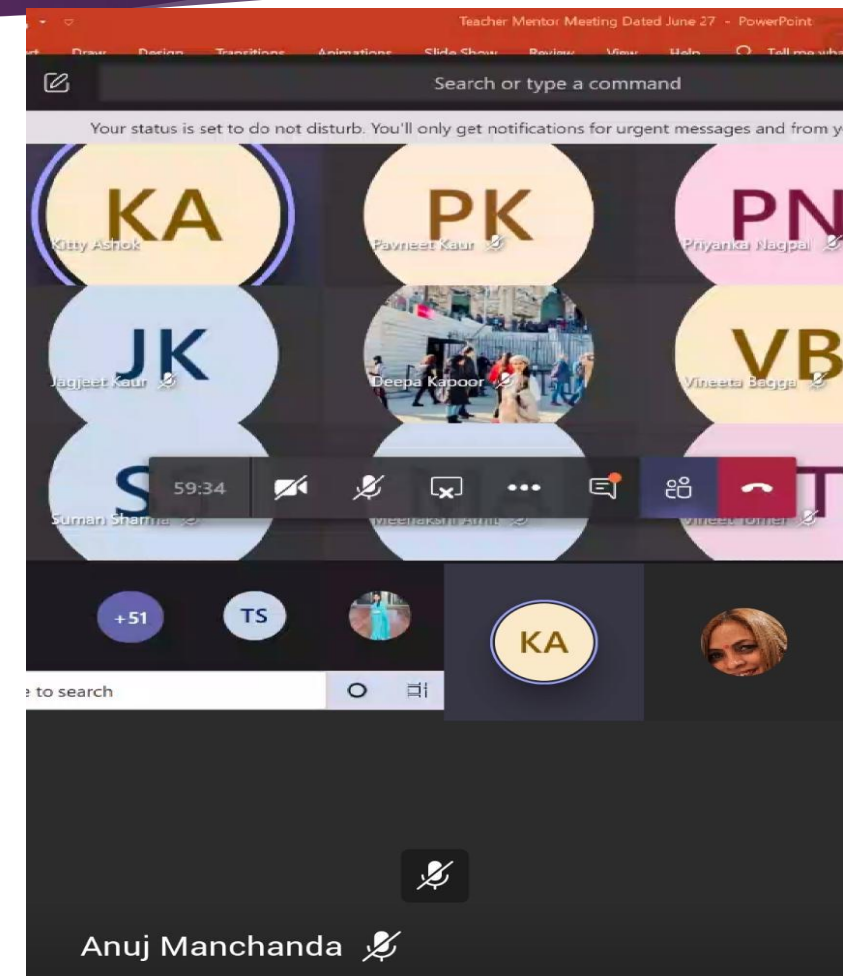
Teacher Mentor Meeting Dated June 27 - PowerPoint

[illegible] Draw Design Transitions Animations Slide Show Review View Help Tell me wha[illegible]

Search or type a command

Your status is set to do not disturb. You'll only get notifications for urgent messages and from y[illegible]

KA
Kitty Ashok

PK
Pavneet Kaur

PN
Priyanka Nagpal

JK
Jagjeet Kaur

Deepa Kapoor

VB
Vineeta Bagga

S
Suman Sharma

59:34

MA
Meenakshi Amit

T
Vineet Tomer

+51

TS

KA

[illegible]e to search

Anuj Manchanda